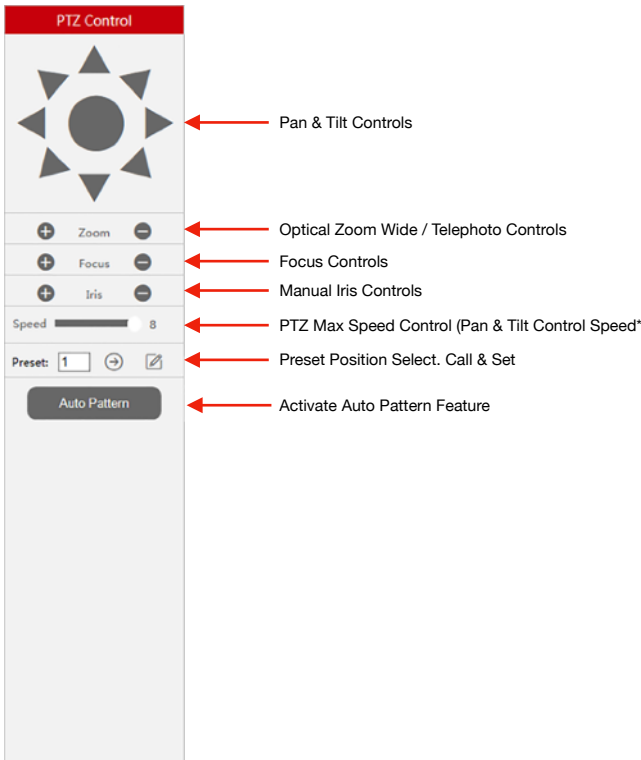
PTZ Control

Pan & Tilt Controls

Zoom

Optical Zoom Wide / Telephoto Controls

Focus

Focus Controls

Iris

Manual Iris Controls

Speed 8

PTZ Max Speed Control (Pan & Tilt Control Speed*

Preset: 1

Preset Position Select. Call & Set

Auto Pattern

Activate Auto Pattern Feature